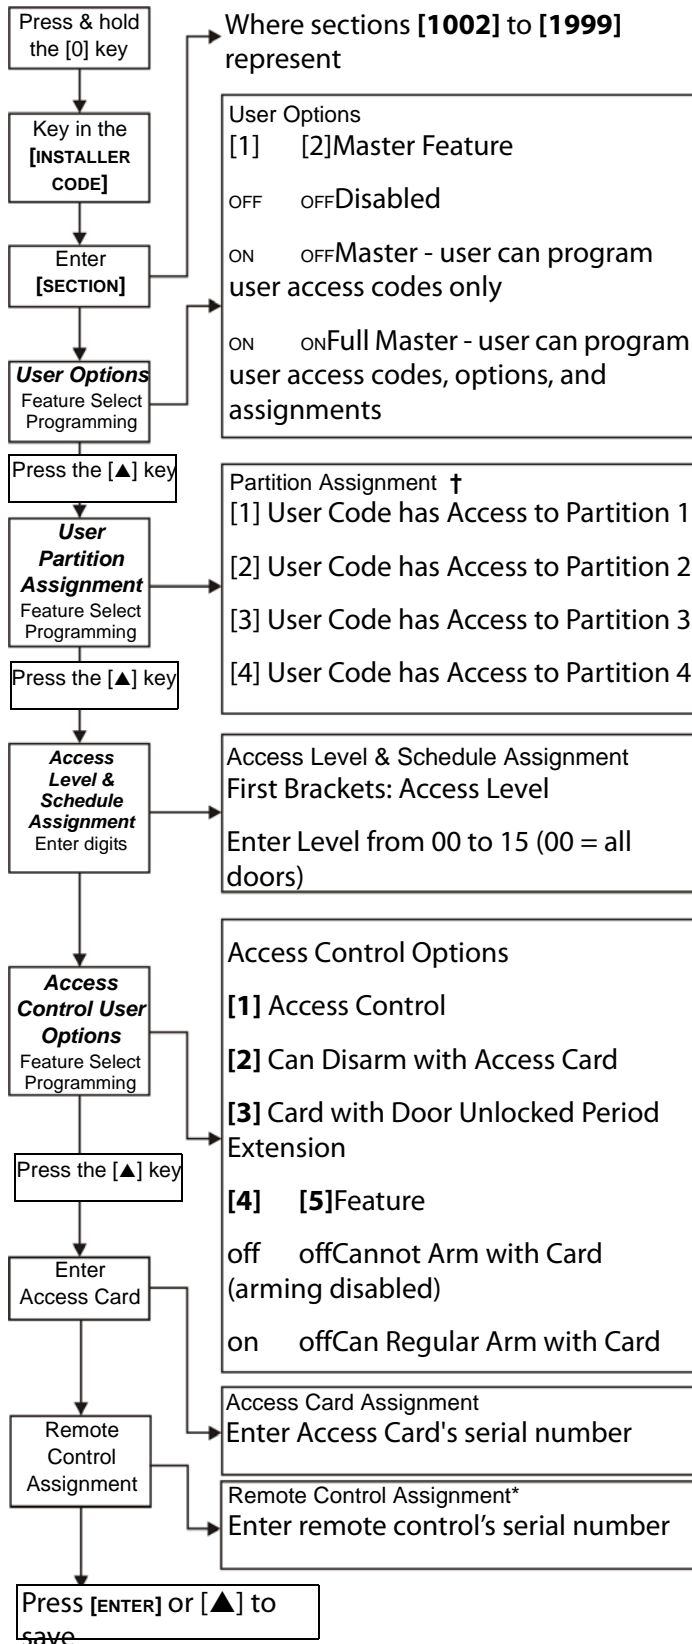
Press & hold the [0] key

Key in the [INSTALLER CODE]

Enter [SECTION]

Where sections **[1002]** to **[1999]** represent

User Options
[1] [2]Master Feature
OFF OFFDisabled
ON OFFMaster - user can program user access codes only
ON ONFull Master - user can program user access codes, options, and assignments

***User Options*** Feature Select Programming

Press the [▲] key

***User Partition Assignment*** Feature Select Programming

Partition Assignment †
[1] User Code has Access to Partition 1
[2] User Code has Access to Partition 2
[3] User Code has Access to Partition 3
[4] User Code has Access to Partition 4

Press the [▲] key

***Access Level & Schedule Assignment*** Enter digits

Access Level & Schedule Assignment
First Brackets: Access Level
Enter Level from 00 to 15 (00 = all doors)

***Access Control User Options*** Feature Select Programming

Access Control Options
**[1]** Access Control
**[2]** Can Disarm with Access Card
**[3]** Card with Door Unlocked Period Extension
**[4]** **[5]**Feature
off offCannot Arm with Card (arming disabled)
on offCan Regular Arm with Card

Press the [▲] key

Enter Access Card

Access Card Assignment
Enter Access Card's serial number

Remote Control Assignment

Remote Control Assignment*
Enter remote control's serial number

Press [ENTER] or [▲] to save